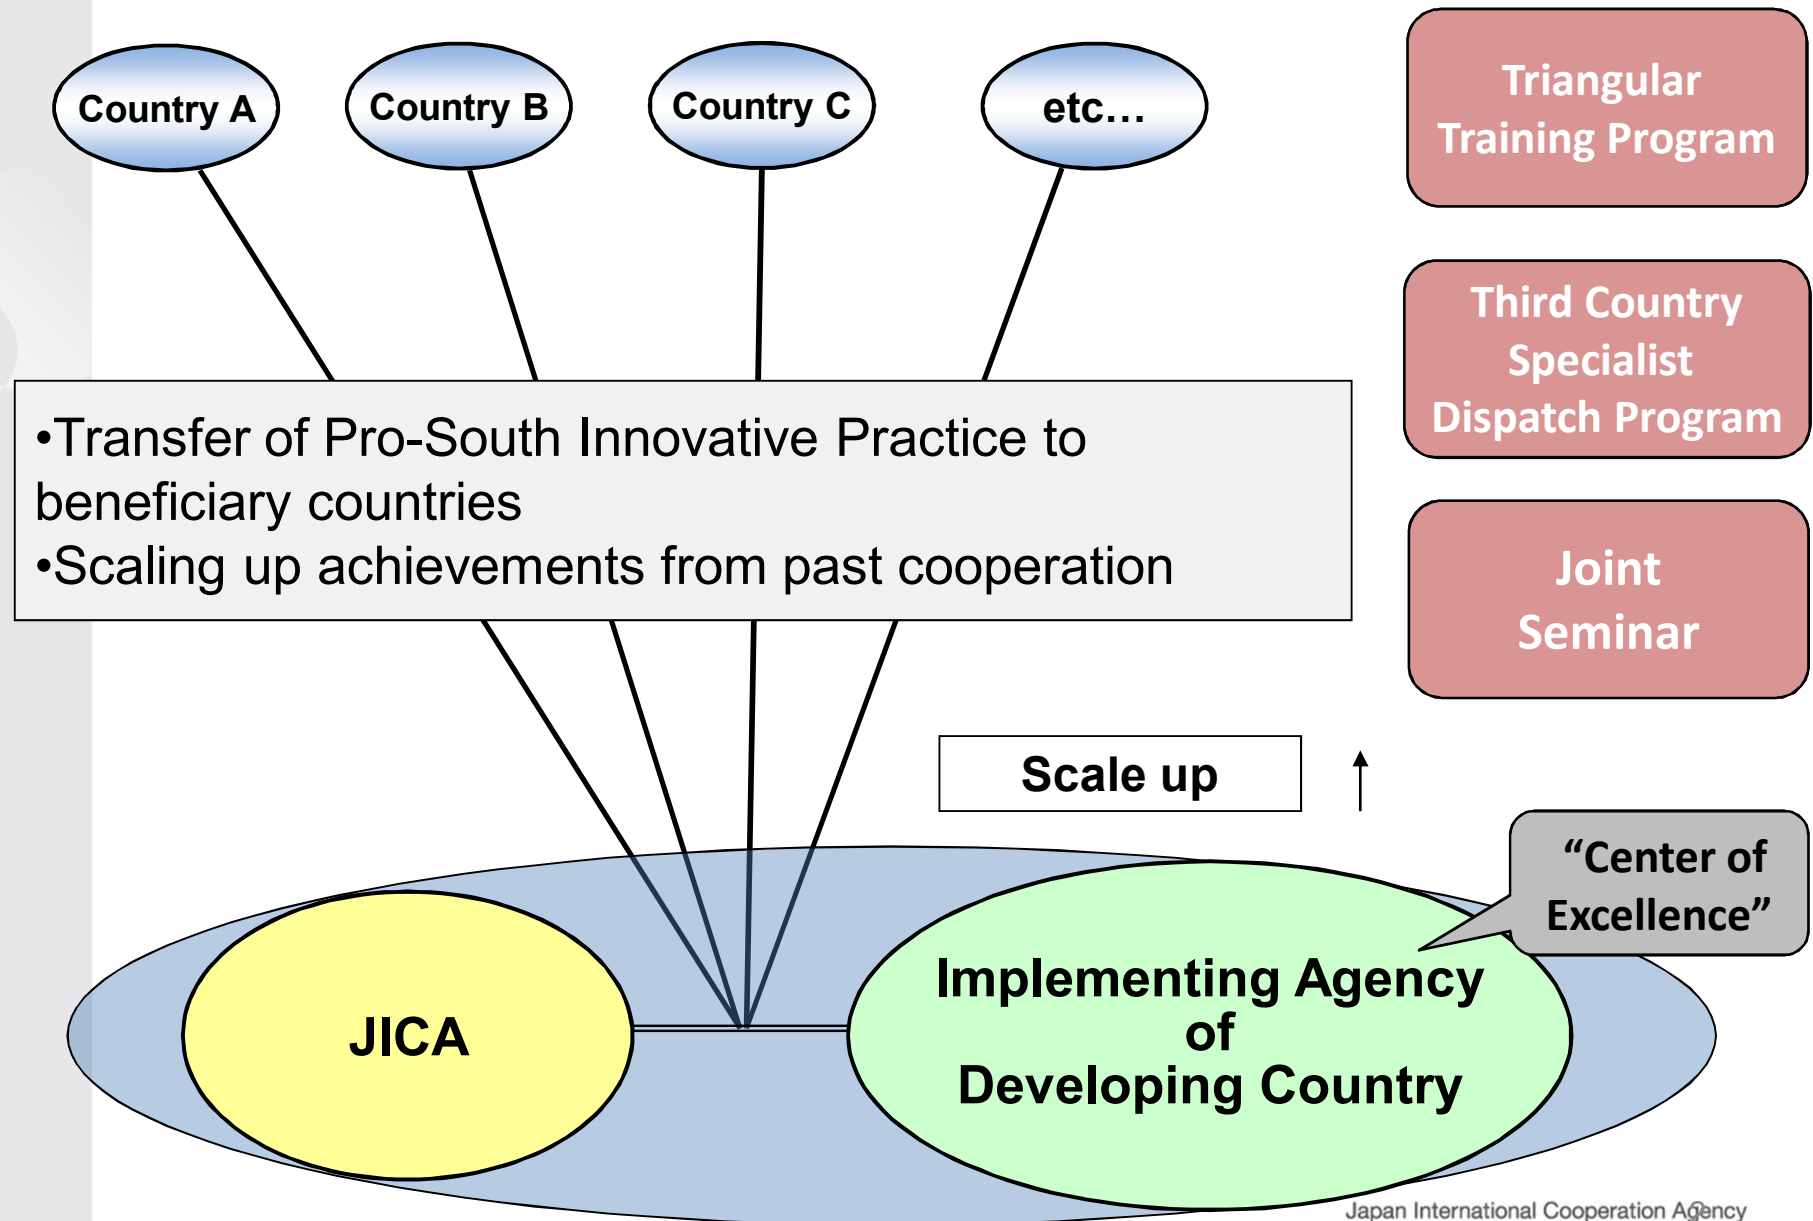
Country A

Country B

Country C

etc…

Triangular Training Program

Third Country Specialist Dispatch Program

Joint Seminar

•Transfer of Pro-South Innovative Practice to beneficiary countries
•Scaling up achievements from past cooperation

Scale up

“Center of Excellence”

JICA

Implementing Agency of Developing Country

Japan International Cooperation Agency